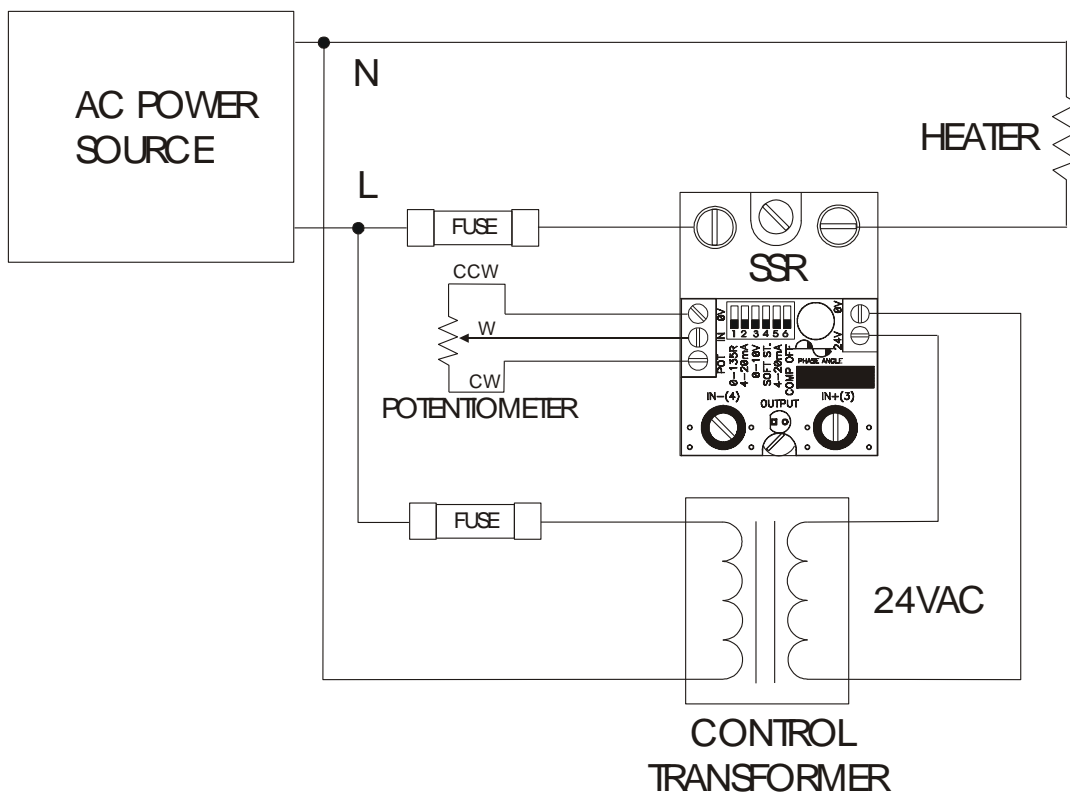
AC POWER SOURCE

N

L

HEATER

FUSE

SSR

CCW

W

CW

POTENTIOMETER

0V

IN

POT

1 2 3 4 5 6

0-135R

4-20mA

0-10V

SOFT ST.

4-20mA

COMP OFF

0V

24V

PHASE ANGLE

IN-(4)

OUTPUT

IN+(3)

FUSE

24VAC

CONTROL TRANSFORMER